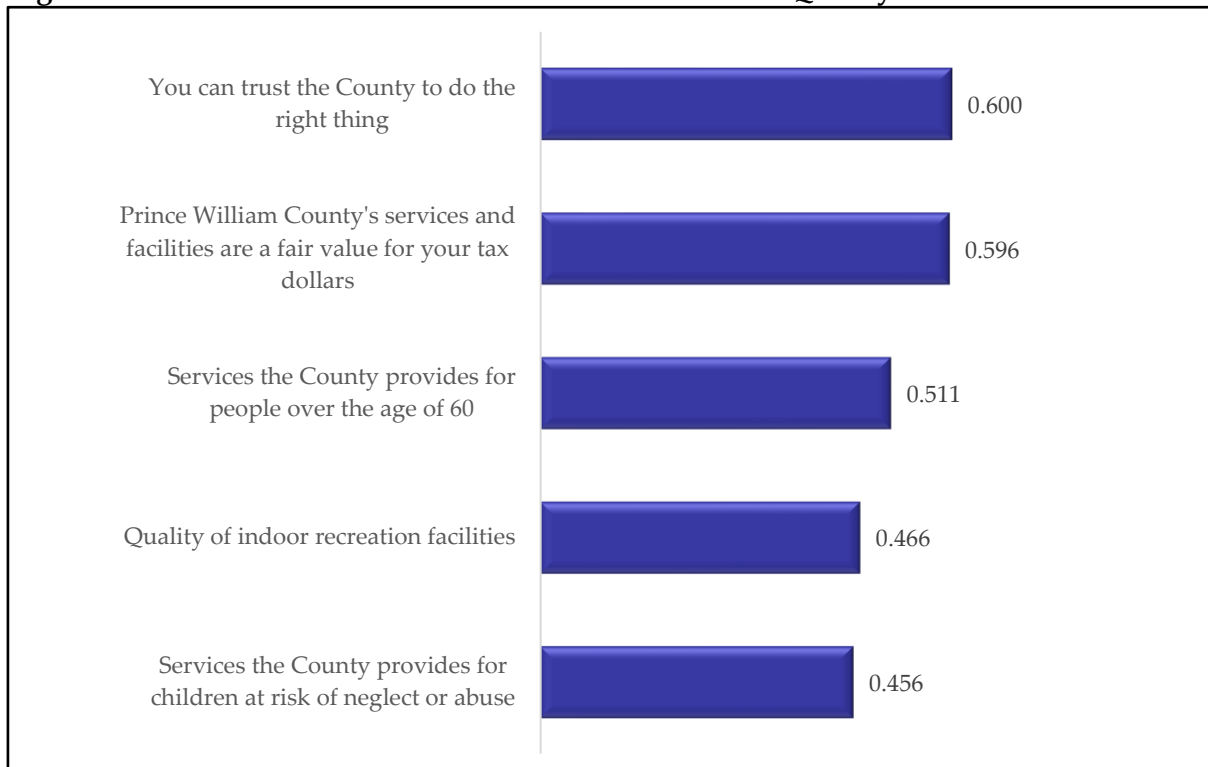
You can trust the County to do the right thing

0.600

Prince William County's services and facilities are a fair value for your tax dollars

0.596

Services the County provides for people over the age of 60

0.511

Quality of indoor recreation facilities

0.466

Services the County provides for children at risk of neglect or abuse

0.456